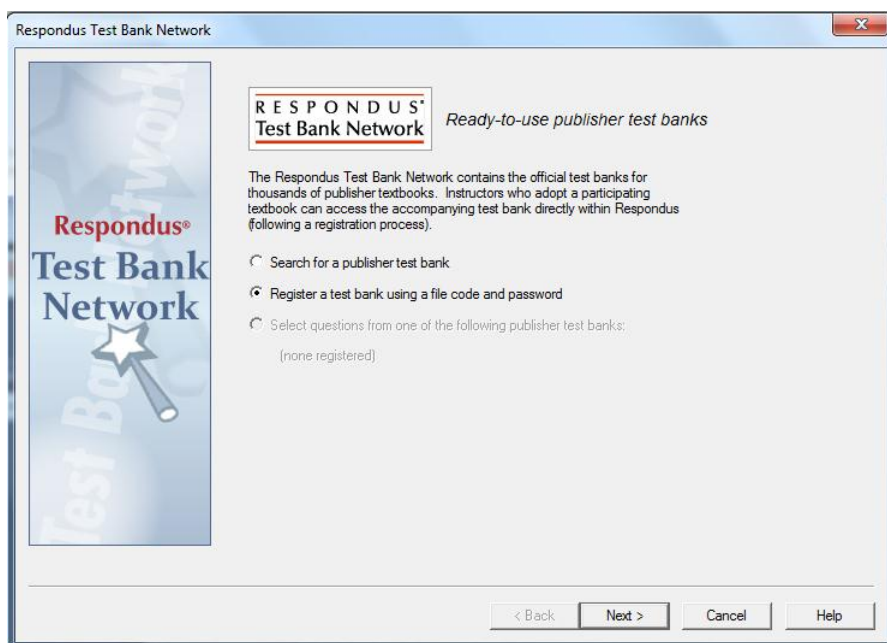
Respondus Test Bank Network

Respondus®
Test Bank
Network

Test Bank Network

RESPONDUS®
Test Bank Network

Ready-to-use publisher test banks

The Respondus Test Bank Network contains the official test banks for thousands of publisher textbooks. Instructors who adopt a participating textbook can access the accompanying test bank directly within Respondus (following a registration process).

Search for a publisher test bank

Register a test bank using a file code and password

Select questions from one of the following publisher test banks:

(none registered)

< Back
Next >
Cancel
Help